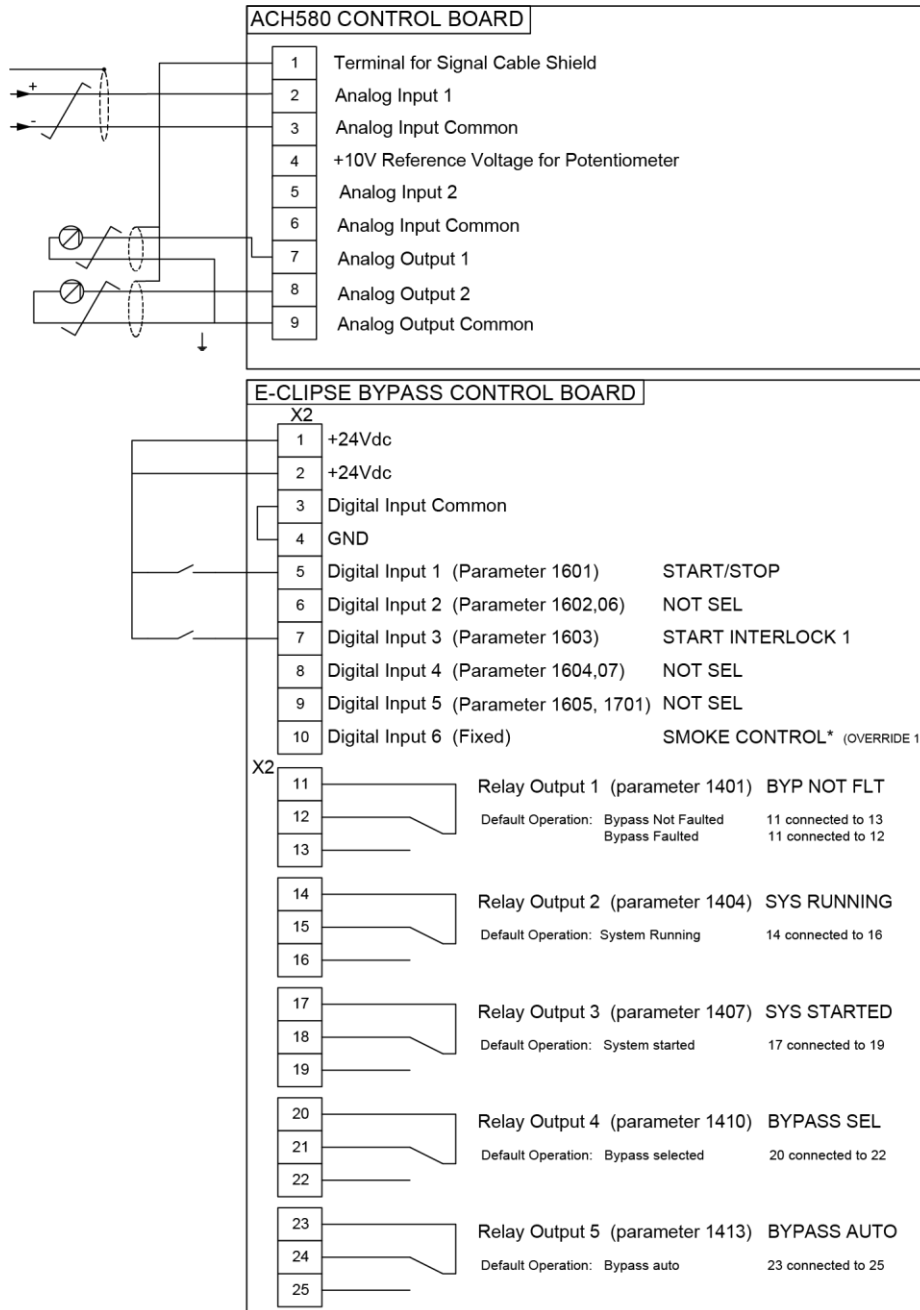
ACH580 CONTROL BOARD

+
-

| | |
|---|---|
| 1 | Terminal for Signal Cable Shield |
| 2 | Analog Input 1 |
| 3 | Analog Input Common |
| 4 | +10V Reference Voltage for Potentiometer |
| 5 | Analog Input 2 |
| 6 | Analog Input Common |
| 7 | Analog Output 1 |
| 8 | Analog Output 2 |
| 9 | Analog Output Common |

E-CLIPSE BYPASS CONTROL BOARD

X2

| | | |
|---|---|---|
| 1 | +24Vdc | |
| 2 | +24Vdc | |
| 3 | Digital Input Common | |
| 4 | GND | |
| 5 | Digital Input 1 (Parameter 1601) | START/STOP |
| 6 | Digital Input 2 (Parameter 1602,06) | NOT SEL |
| 7 | Digital Input 3 (Parameter 1603) | START INTERLOCK 1 |
| 8 | Digital Input 4 (Parameter 1604,07) | NOT SEL |
| 9 | Digital Input 5 (Parameter 1605, 1701) | NOT SEL |
| 10 | Digital Input 6 (Fixed) | SMOKE CONTROL* (OVERRIDE 1 |

X2

11
12
13
Relay Output 1 (parameter 1401) BYP NOT FLT
Default Operation: Bypass Not Faulted 11 connected to 13
Bypass Faulted 11 connected to 12

14
15
16
Relay Output 2 (parameter 1404) SYS RUNNING
Default Operation: System Running 14 connected to 16

17
18
19
Relay Output 3 (parameter 1407) SYS STARTED
Default Operation: System started 17 connected to 19

20
21
22
Relay Output 4 (parameter 1410) BYPASS SEL
Default Operation: Bypass selected 20 connected to 22

23
24
25
Relay Output 5 (parameter 1413) BYPASS AUTO
Default Operation: Bypass auto 23 connected to 25